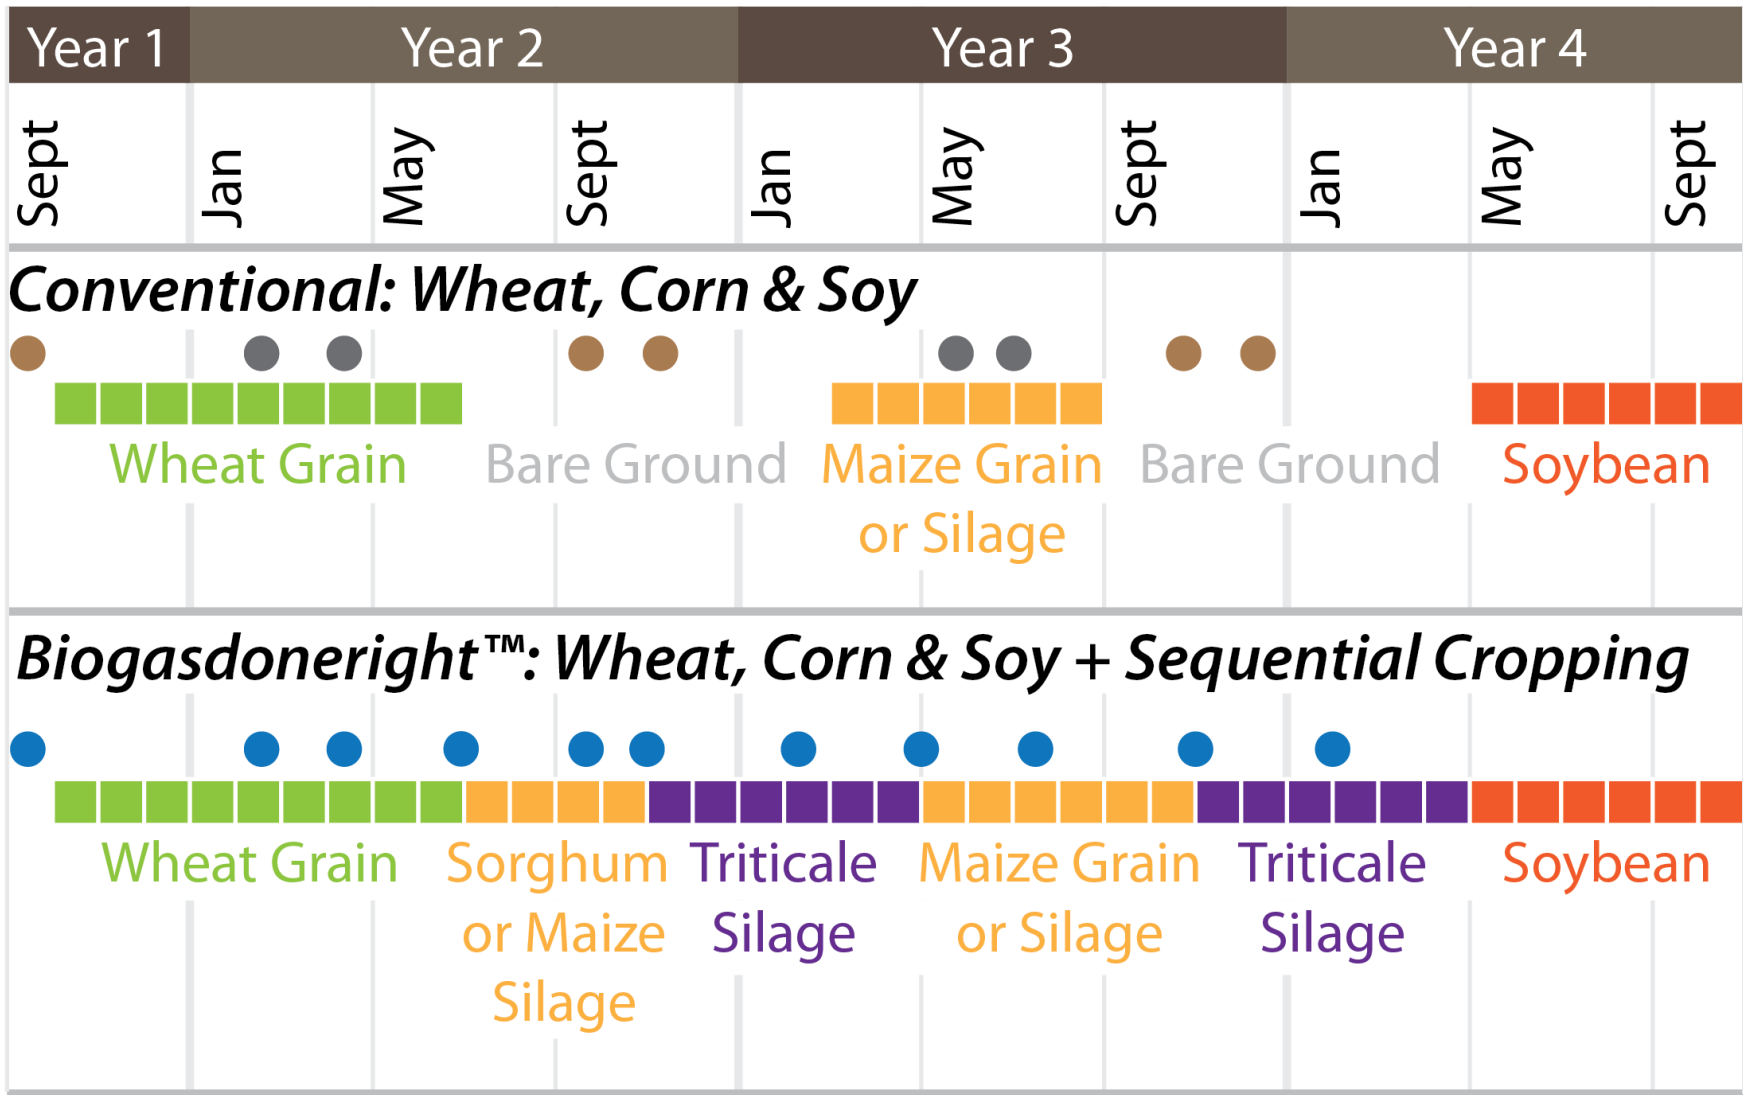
| Year 1 | Year 2 | | | Year 3 | | | Year 4 | | |
|---|---|---|---|---|---|---|---|---|---|
| Sept | Jan | May | Sept | Jan | May | Sept | Jan | May | Sept |

Conventional: Wheat, Corn & Soy

Wheat Grain   Bare Ground   Maize Grain or Silage   Bare Ground   Soybean

Biogasdoneright™: Wheat, Corn & Soy + Sequential Cropping

Wheat Grain   Sorghum or Maize Silage   Triticale Silage   Maize Grain or Silage   Triticale Silage   Soybean